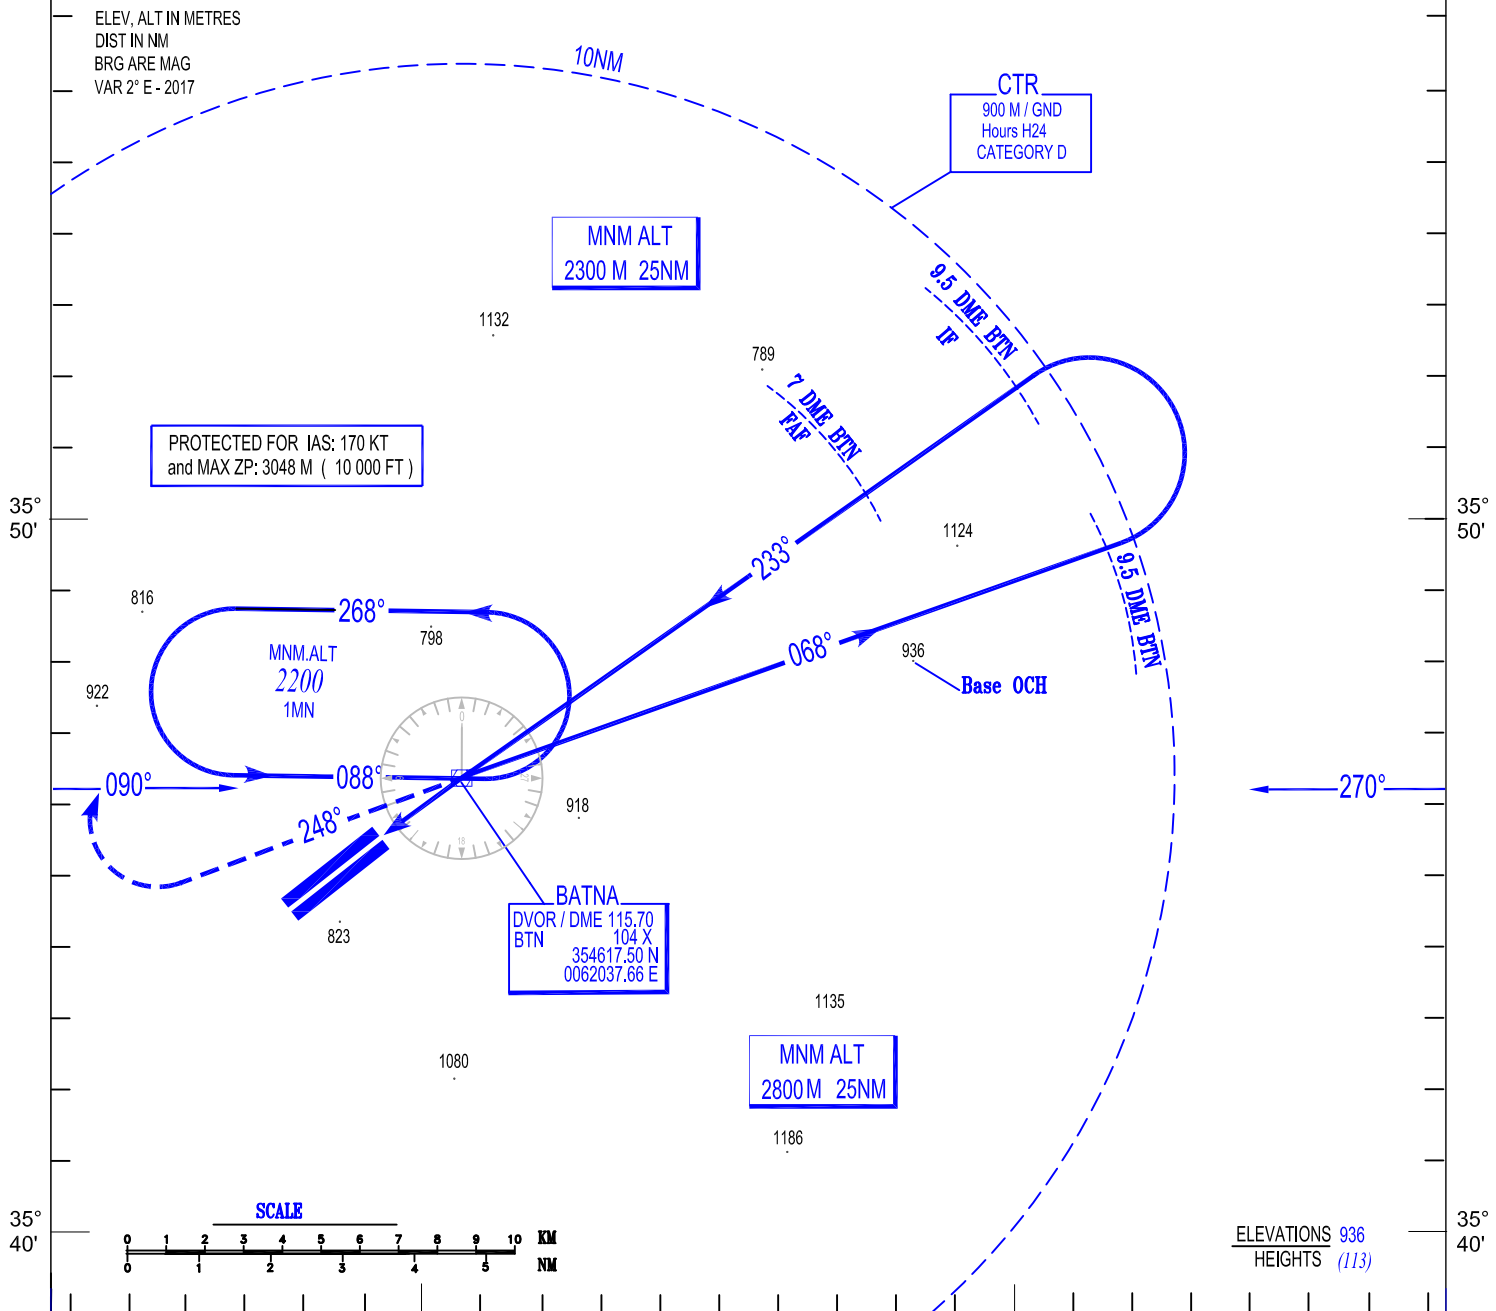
ELEV, ALT IN METRES
DIST IN NM
BRG ARE MAG
VAR 2° E - 2017

10NM

CTR
900 M / GND
Hours H24
CATEGORY D

MNM ALT
2300 M 25NM

1132

789

9.5 DME BTN
IF

7 DME BTN
FAF

PROTECTED FOR IAS: 170 KT
and MAX ZP: 3048 M ( 10 000 FT )

35° 50'

35° 50'

1124

233°

816

268°

798

MNM.ALT
2200
1MN

922

068°

936

Base OCH

9.5 DME BTN

090°

088°

270°

248°

918

0

BATNA
DVOR / DME 115.70
BTN 104 X
354617.50 N
0062037.66 E

823

1135

MNM ALT
2800 M 25NM

1080

1186

SCALE

0 1 2 3 4 5 6 7 8 9 10 KM
0 1 2 3 4 5 NM

35° 40'

35° 40'

ELEVATIONS 936
HEIGHTS (113)